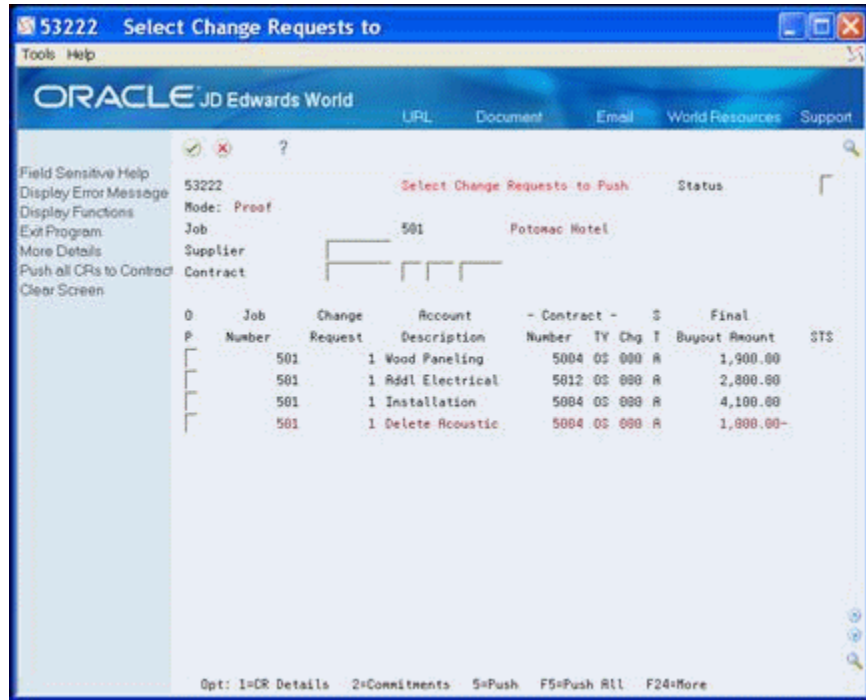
53222 Select Change Requests to

Tools Help

ORACLE JD Edwards World

URL Document Email World Resources Support

?

Field Sensitive Help
Display Error Message
Display Functions
Exit Program
More Details
Push all CRs to Contract
Clear Screen

53222 Select Change Requests to Push Status
Mode: Proof
Job 501 Potomac Hotel
Supplier
Contract

| O P | Job Number | Change Request | Account Description | - Contract - Number | TY | Chg | S T | Final Buyout Amount | STS |
|---|---|---|---|---|---|---|---|---|---|
| | 501 | 1 | Wood Paneling | 5004 | OS | 000 | A | 1,900.00 | |
| | 501 | 1 | Addl Electrical | 5012 | OS | 000 | A | 2,800.00 | |
| | 501 | 1 | Installation | 5004 | OS | 000 | A | 4,100.00 | |
| | 501 | 1 | Delete Acoustic | 5004 | OS | 000 | A | 1,000.00- | |

Opt: 1=CR Details 2=Commitments 5=Push F5=Push All F24=More